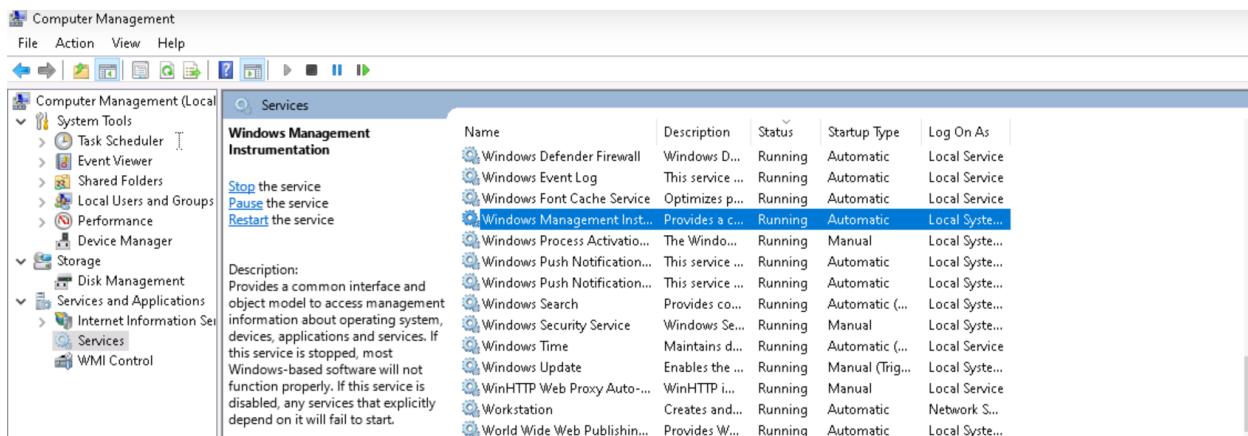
Computer Management

File Action View Help

Computer Management (Local
System Tools
Task Scheduler
Event Viewer
Shared Folders
Local Users and Groups
Performance
Device Manager
Storage
Disk Management
Services and Applications
Internet Information Se
Services
WMI Control

Services

Windows Management Instrumentation

Stop the service
Pause the service
Restart the service

Description:
Provides a common interface and object model to access management information about operating system, devices, applications and services. If this service is stopped, most Windows-based software will not function properly. If this service is disabled, any services that explicitly depend on it will fail to start.

| Name | Description | Status | Startup Type | Log On As |
|---|---|---|---|---|
| Windows Defender Firewall | Windows D... | Running | Automatic | Local Service |
| Windows Event Log | This service ... | Running | Automatic | Local Service |
| Windows Font Cache Service | Optimizes p... | Running | Automatic | Local Service |
| Windows Management Inst... | Provides a c... | Running | Automatic | Local Syste... |
| Windows Process Activatio... | The Windo... | Running | Manual | Local Syste... |
| Windows Push Notification... | This service ... | Running | Automatic | Local Syste... |
| Windows Push Notification... | This service ... | Running | Automatic | Local Syste... |
| Windows Search | Provides co... | Running | Automatic (... | Local Syste... |
| Windows Security Service | Windows Se... | Running | Manual | Local Syste... |
| Windows Time | Maintains d... | Running | Automatic (... | Local Service |
| Windows Update | Enables the ... | Running | Manual (Trig... | Local Syste... |
| WinHTTP Web Proxy Auto-... | WinHTTP i... | Running | Manual | Local Service |
| Workstation | Creates and... | Running | Automatic | Network S... |
| World Wide Web Publishin... | Provides W... | Running | Automatic | Local Syste... |